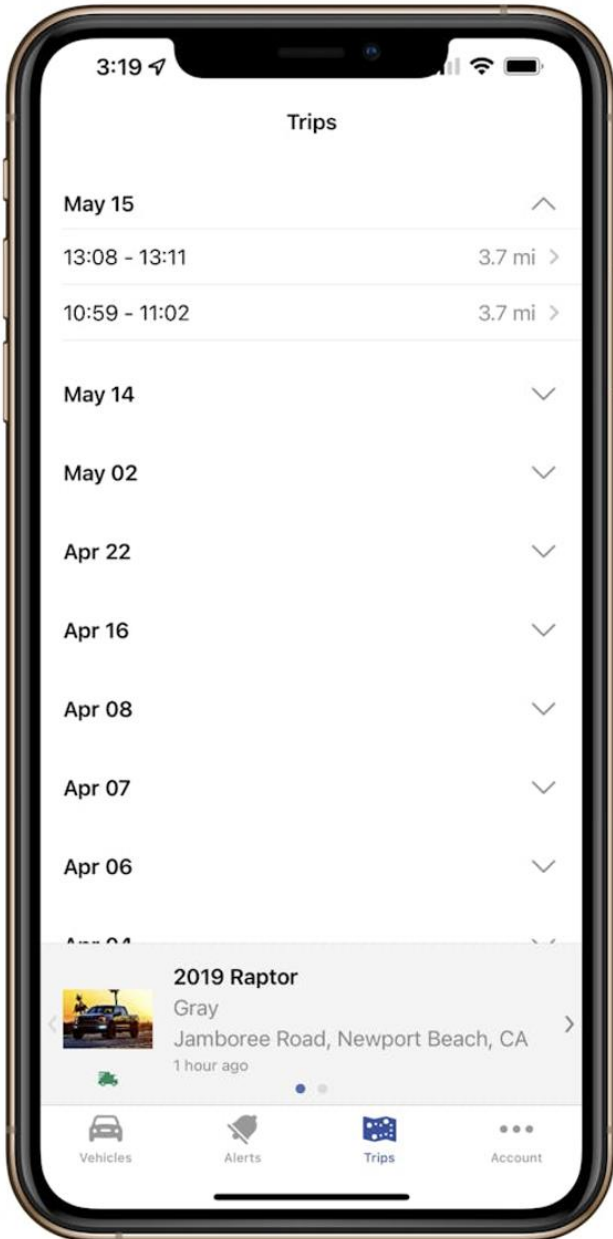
3:19

Trips

May 15

13:08 - 13:11 3.7 mi

10:59 - 11:02 3.7 mi

May 14

May 02

Apr 22

Apr 16

Apr 08

Apr 07

Apr 06

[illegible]

2019 Raptor
Gray
Jamboree Road, Newport Beach, CA
1 hour ago

Vehicles Alerts Trips Account